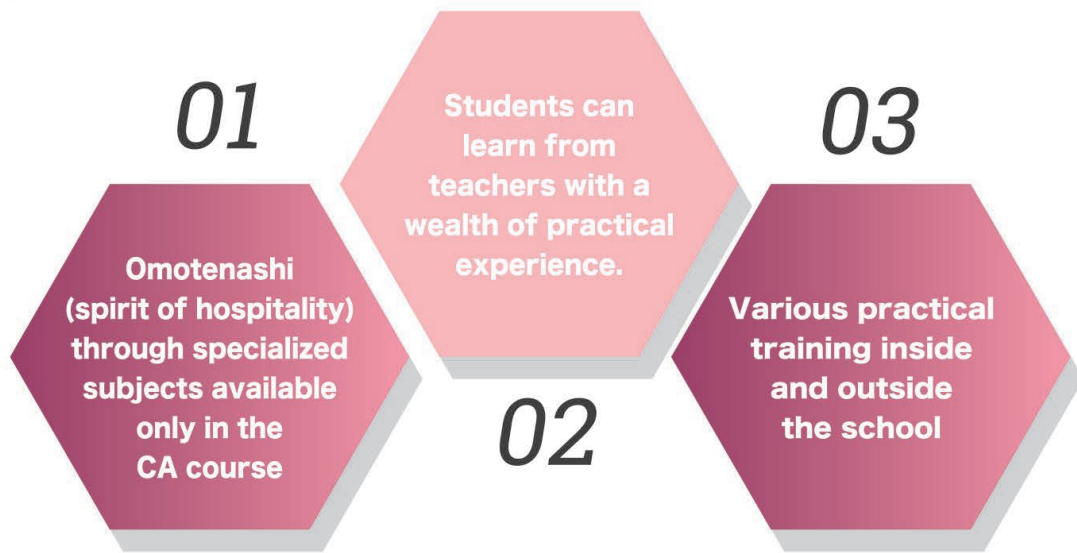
01

Omotenashi (spirit of hospitality) through specialized subjects available only in the CA course

Students can learn from teachers with a wealth of practical experience.

02

03

Various practical training inside and outside the school